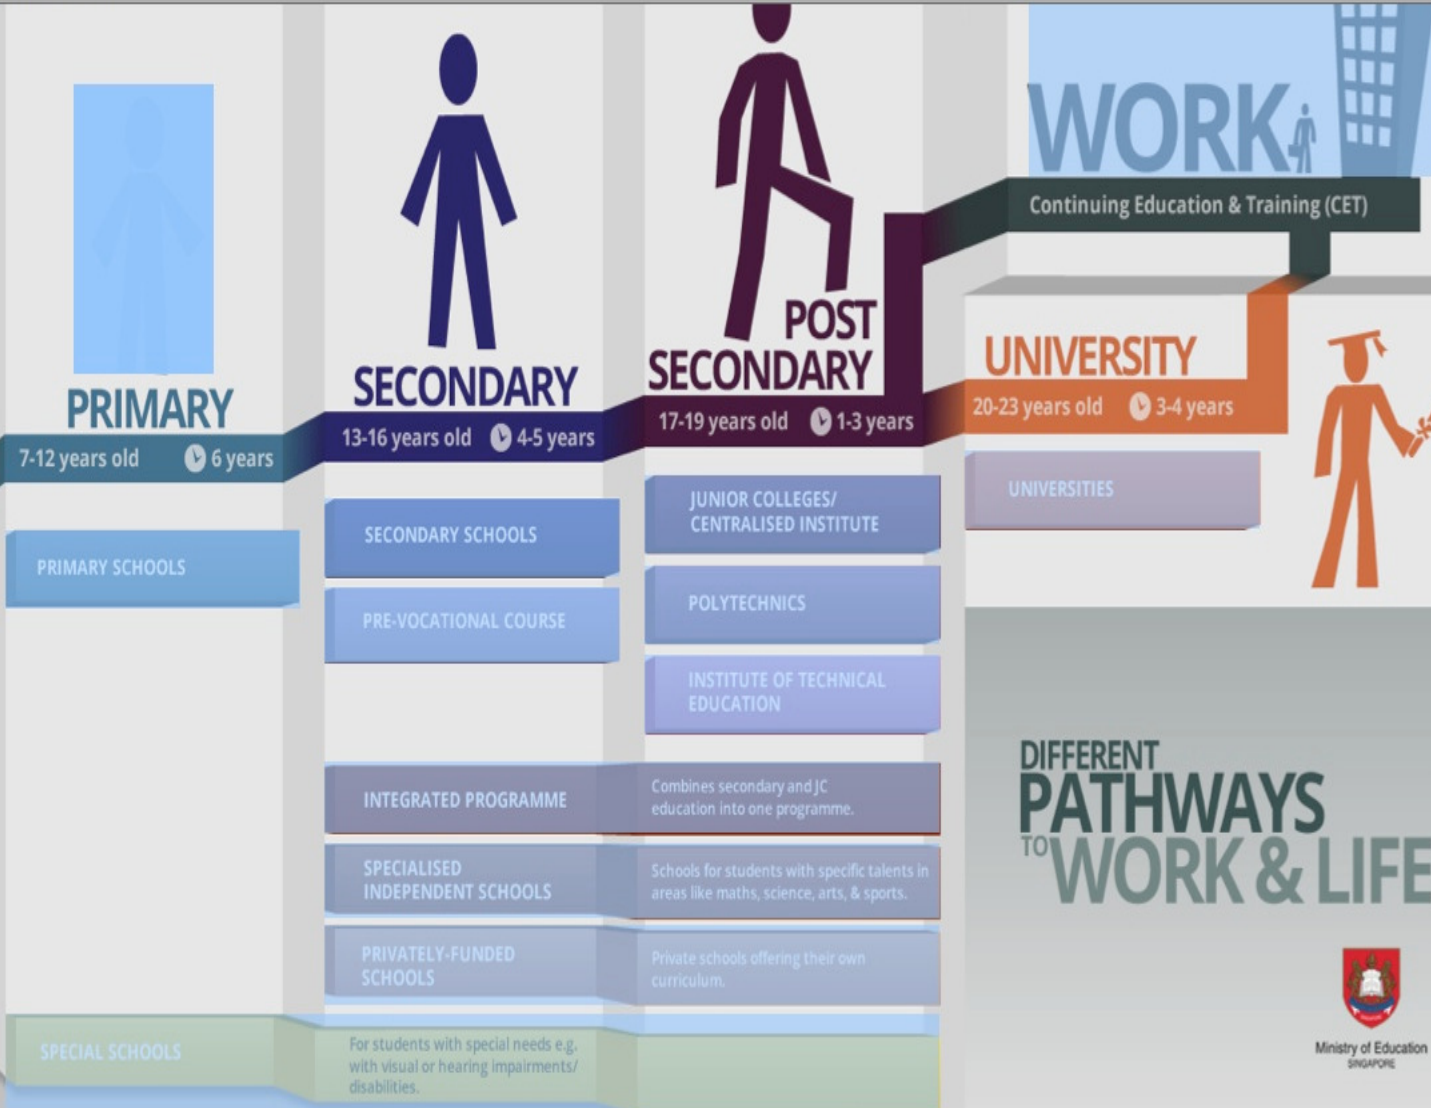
WORK

Continuing Education & Training (CET)

PRIMARY
7-12 years old 6 years

SECONDARY
13-16 years old 4-5 years

POST SECONDARY
17-19 years old 1-3 years

UNIVERSITY
20-23 years old 3-4 years

PRIMARY SCHOOLS

SECONDARY SCHOOLS

PRE-VOCATIONAL COURSE

JUNIOR COLLEGES/ CENTRALISED INSTITUTE

POLYTECHNICS

INSTITUTE OF TECHNICAL EDUCATION

UNIVERSITIES

INTEGRATED PROGRAMME
Combines secondary and JC education into one programme.

SPECIALISED INDEPENDENT SCHOOLS
Schools for students with specific talents in areas like maths, science, arts, & sports.

PRIVATELY-FUNDED SCHOOLS
Private schools offering their own curriculum.

SPECIAL SCHOOLS
For students with special needs e.g. with visual or hearing impairments/ disabilities.

DIFFERENT PATHWAYS TO WORK & LIFE

Ministry of Education SINGAPORE